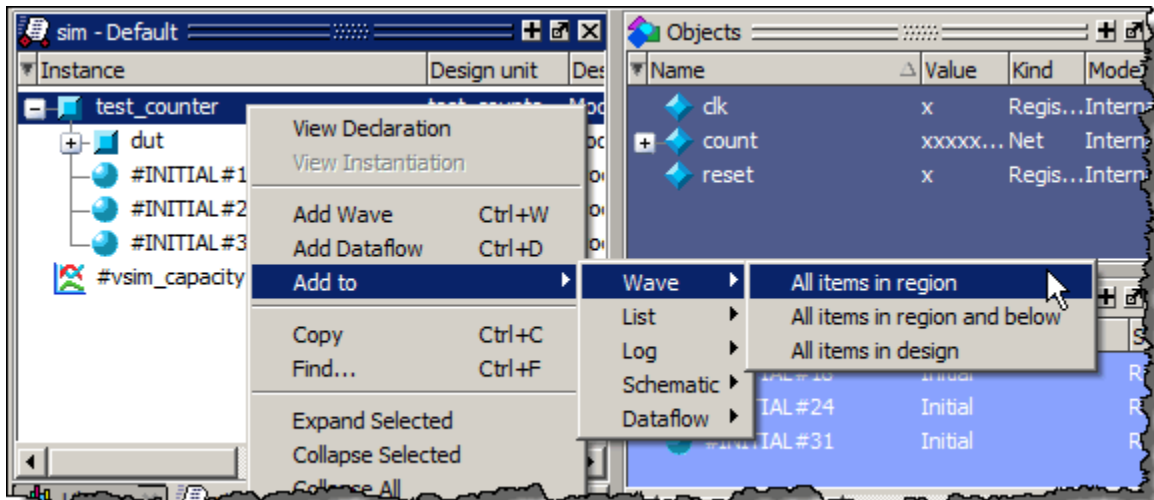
sim - Default

Instance | Design unit | Des

test_counter | test_counte | Mod

dut

#INITIAL#1

#INITIAL#2

#INITIAL#3

#vsim_capacity

View Declaration
View Instantiation
Add Wave Ctrl+W
Add Dataflow Ctrl+D
Add to
Copy Ctrl+C
Find... Ctrl+F
Expand Selected
Collapse Selected
Collapse All

Wave
List
Log
Schematic
Dataflow

All items in region
All items in region and below
All items in design

Objects

| Name | Value | Kind | Mode |
|---|---|---|---|
| clk | x | Regis... | Intern |
| count | xxxxx... | Net | Intern |
| reset | x | Regis... | Intern |

IAL#18 Initial
IAL#24 Initial
#INITIAL#31 Initial